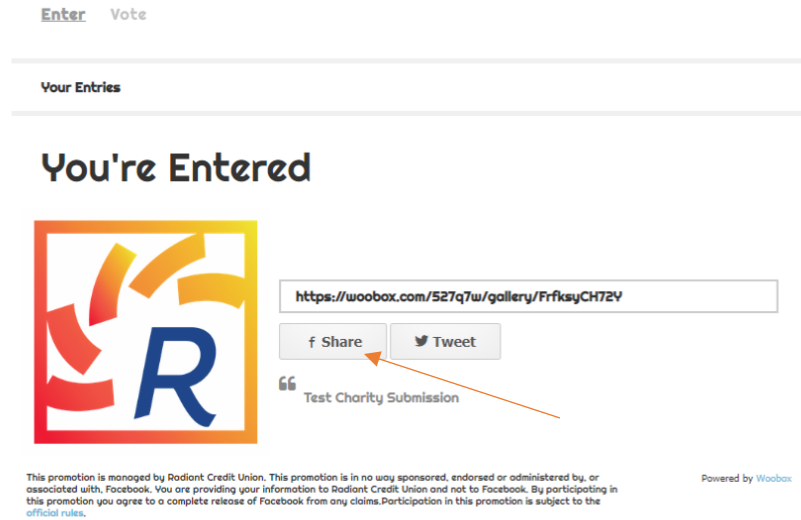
Enter Vote

Your Entries

You're Entered

R

https://woobox.com/527q7w/gallery/FrfksyCH72Y

f Share

Tweet

Test Charity Submission

This promotion is managed by Radiant Credit Union. This promotion is in no way sponsored, endorsed or administered by, or associated with, Facebook. You are providing your information to Radiant Credit Union and not to Facebook. By participating in this promotion you agree to a complete release of Facebook from any claims.Participation in this promotion is subject to the official rules.

Powered by Woobox